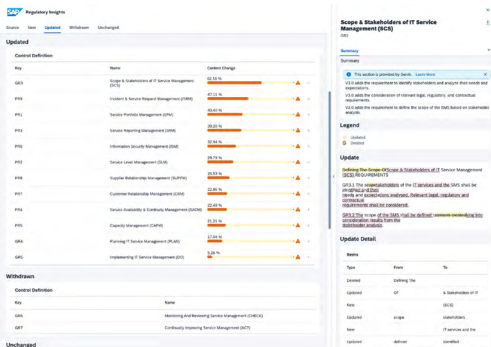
SAP Regulatory Insights

Scenes New Updated Withdrawn Unchanged

Updated

Control Definition

| Key | Name | Content Change |
|---|---|---|
| GR3 | Scope & Stakeholders of IT Service Management (SCS) | 82.55 % |
| PY4 | Incident & Service Request Management (ISRM) | 47.11 % |
| PY1 | Service Portfolio Management (SPM) | 40.62 % |
| PY3 | Service Reporting Management (SRM) | 39.20 % |
| PY8 | Information Security Management (ISM) | 32.94 % |
| PY2 | Service Level Management (SLM) | 29.79 % |
| PY6 | Supplier Relationship Management (SUPRM) | 26.53 % |
| PY7 | Customer Relationship Management (CRM) | 22.80 % |
| PY5 | Service Availability & Continuity Management (SACM) | 22.63 % |
| PY9 | Capacity Management (CAPM) | 21.25 % |
| GR4 | Planning IT Service Management (PLAN) | 17.04 % |
| GR5 | Implementing IT Service Management (DO) | 5.26 % |

Withdrawn

Control Definition

| Key | Name |
|---|---|
| GR6 | Monitoring And Reviewing Service Management (CHECK) |
| GR7 | Continually Improving Service Management (ACT) |

Unchanged

Scope & Stakeholders of IT Service Management (SCS)

GR3

Summary

Summary

This section is provided by Gen AI. Learn More

V2.0 adds the requirement to identify stakeholders and analyze their needs and expectations.

V2.0 adds the consideration of relevant legal, regulatory, and contractual requirements.

V2.0 adds the requirement to define the scope of the SMS based on stakeholder analysis.

Legend

Updated

Deleted

Update

Defining the Scope OfScope & Stakeholders of IT Service Management (SCS) REQUIREMENTS

GR3.1 The scopestakeholders of IT services and the SMS shall be identified and their needs and expectations analysed. Relevant legal, regulatory and contractual requirements shall be considered.

GR3.2 The scope of the SMS shall be defined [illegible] into consideration results from the stakeholder analysis.

Update Detail

| Type | From | To |
|---|---|---|
| Deleted | Defining the | |
| Updated | Of | & Stakeholders of IT |
| New | | (SCS) |
| Updated | scope | stakeholders |
| New | | IT services and the |
| Updated | defined | identified |